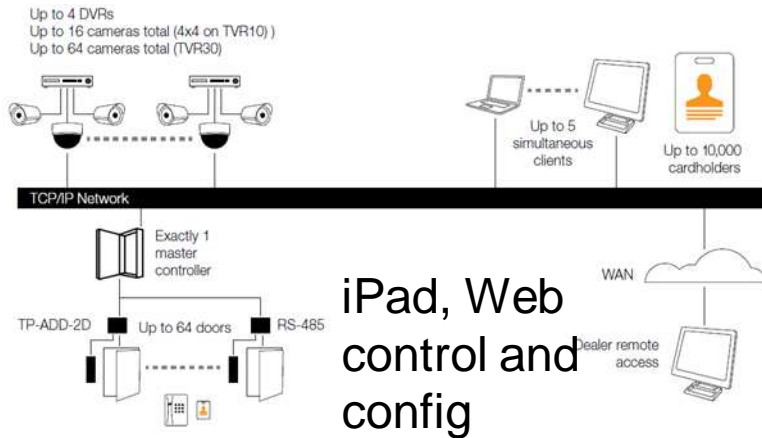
Up to 4 DVRs
Up to 16 cameras total (4x4 on TVR10) )
Up to 64 cameras total (TVR30)

Up to 5 simultaneous clients

Up to 10,000 cardholders

TCP/IP Network

Exactly 1 master controller

TP-ADD-2D

Up to 64 doors

RS-485

WAN

iPad, Web control and config

Dealer remote access